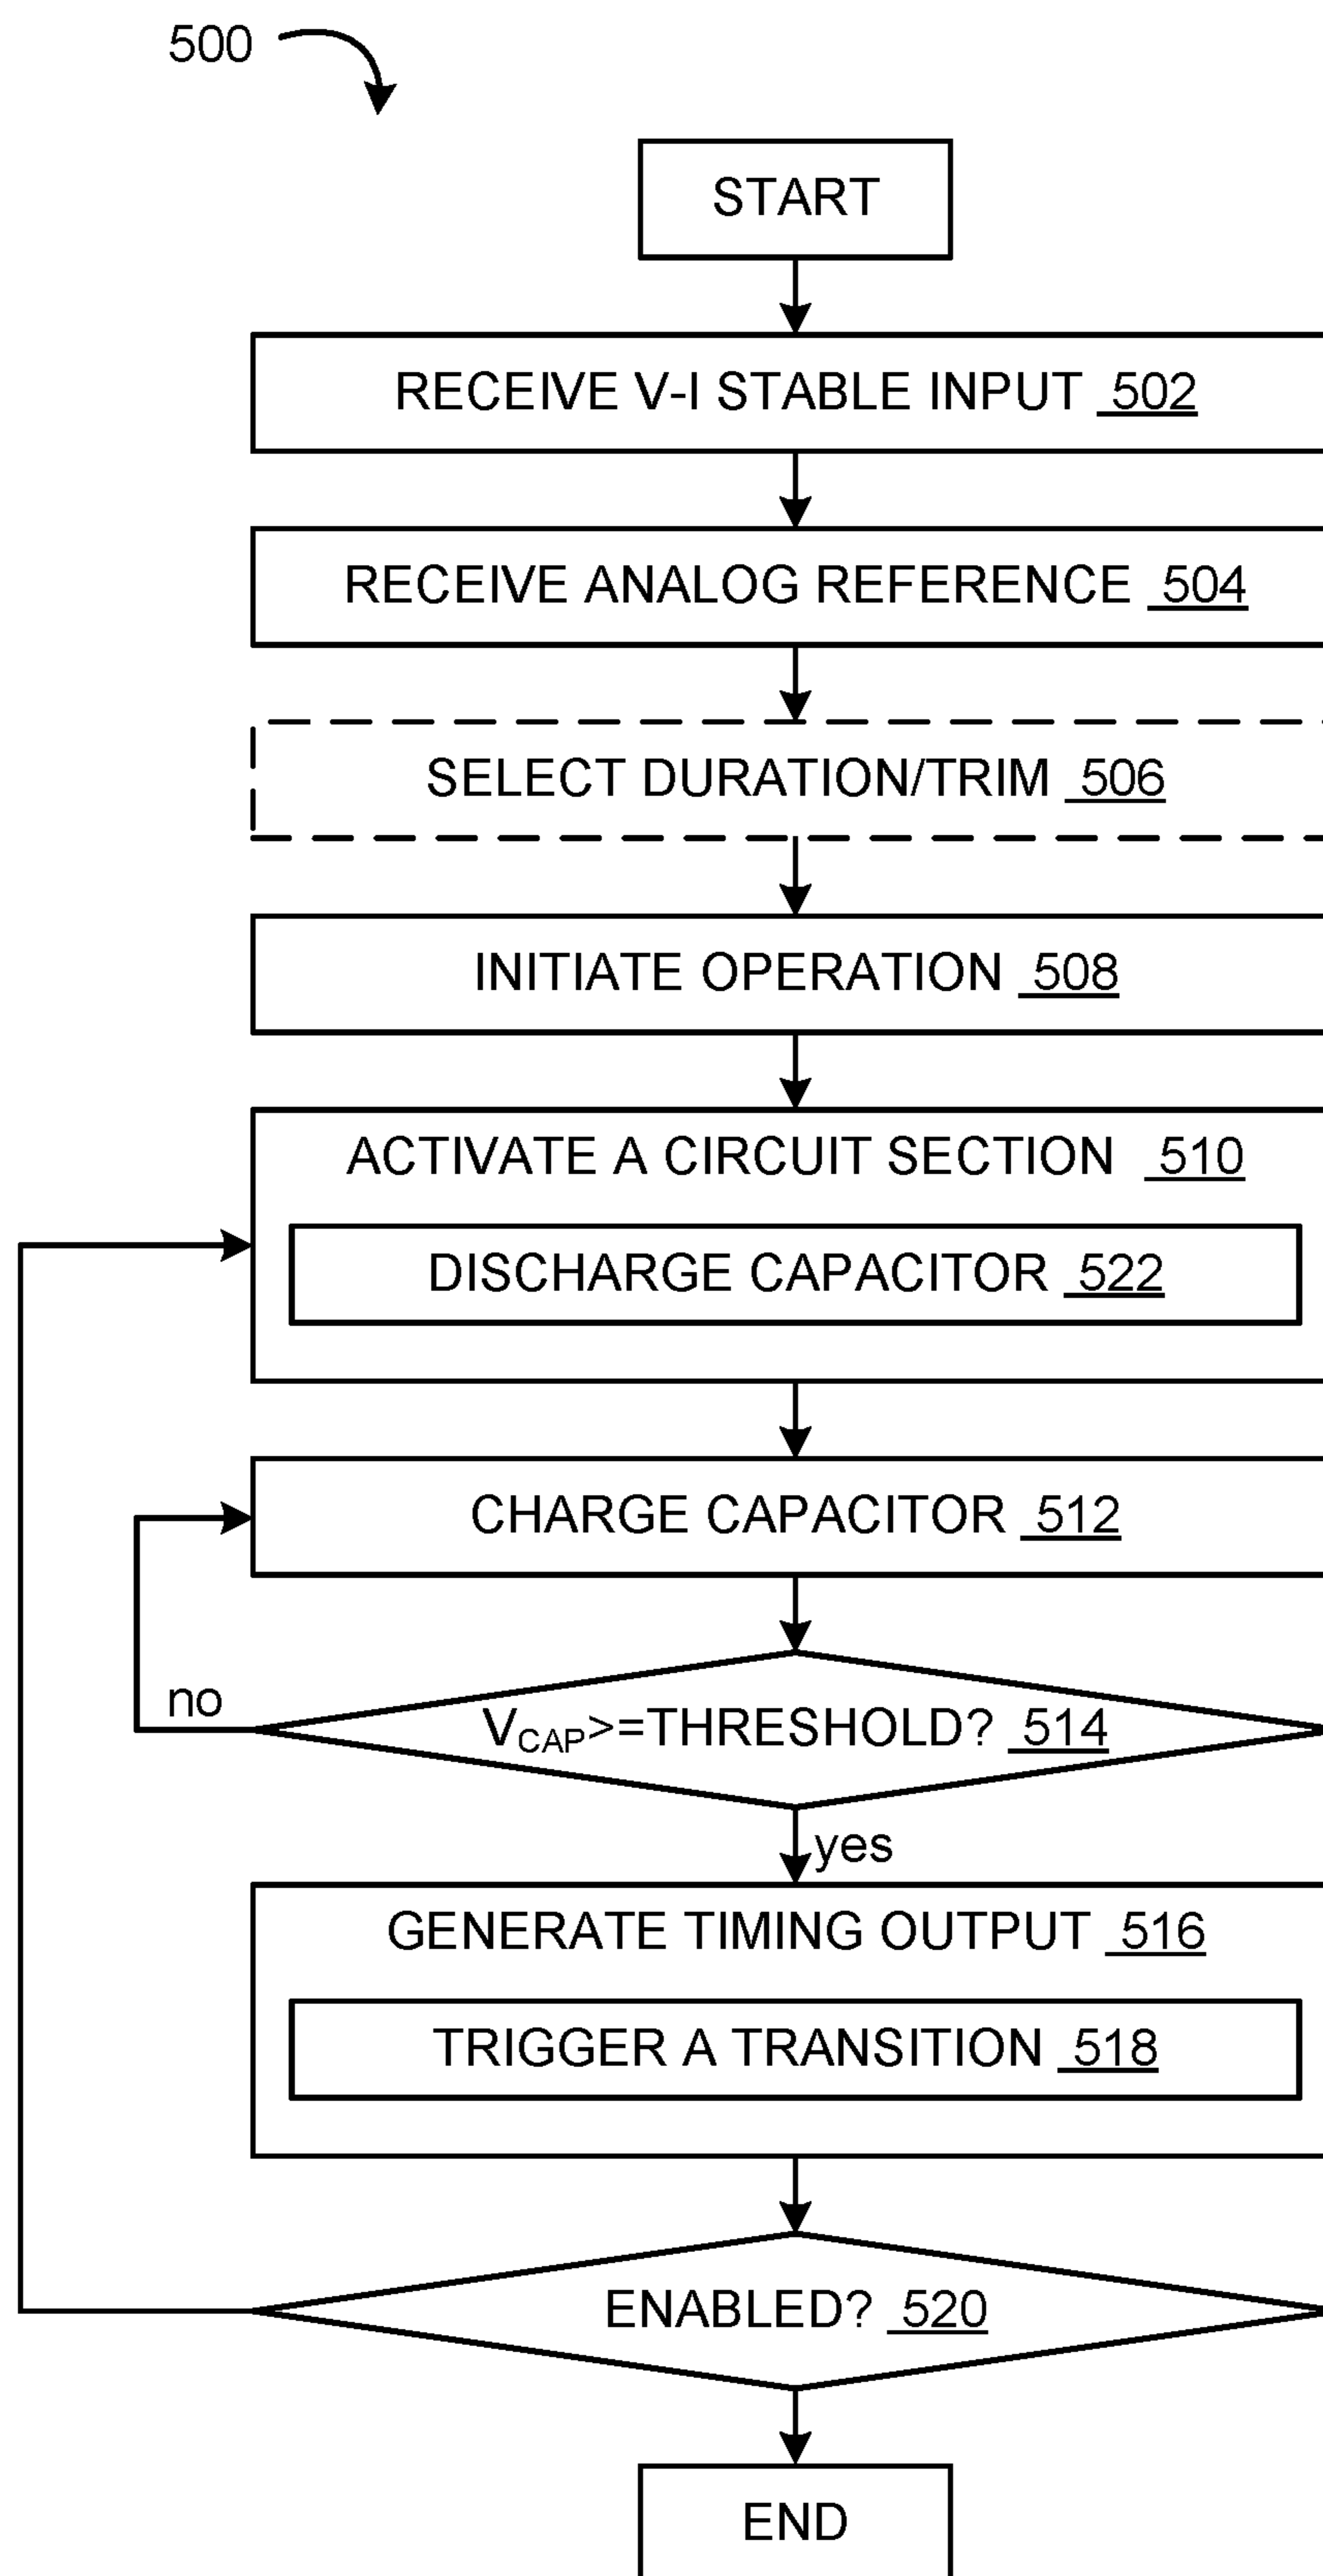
500

START

RECEIVE V-I STABLE INPUT 502

RECEIVE ANALOG REFERENCE 504

SELECT DURATION/TRIM 506

INITIATE OPERATION 508

ACTIVATE A CIRCUIT SECTION 510

DISCHARGE CAPACITOR 522

CHARGE CAPACITOR 512

no

$V_{CAP}$>=THRESHOLD? 514

yes

GENERATE TIMING OUTPUT 516

TRIGGER A TRANSITION 518

ENABLED? 520

END